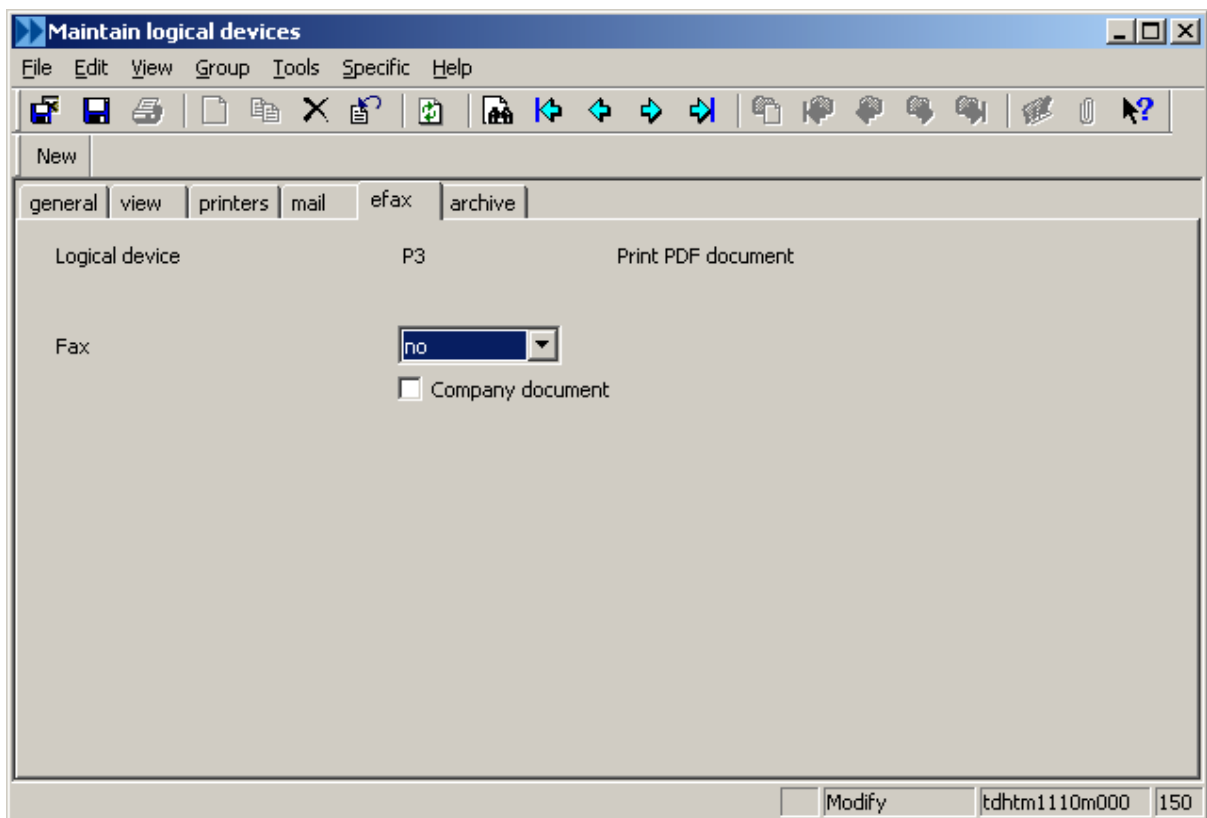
Maintain logical devices

File Edit View Group Tools Specific Help

New

general view printers mail efax archive

Logical device P3 Print PDF document

Fax no

Company document

Modify tdhtm1110m000 150